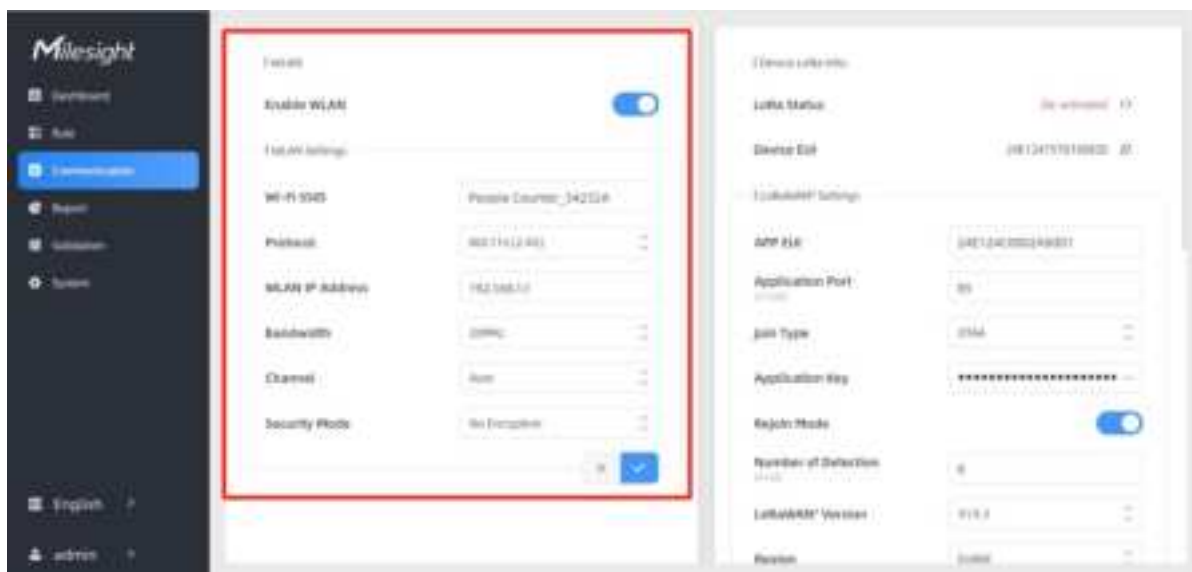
Milesight

Dashboard

Rule

Communication

Report

Validation

System

English

admin

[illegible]

Enable WLAN

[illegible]

Wi-Fi SSID

People Counter_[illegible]

Protocol

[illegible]

WLAN IP Address

192.168.1.1

Bandwidth

20MHz

Channel

Auto

Security Mode

No Encryption

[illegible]

LoRa Status

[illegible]

Device EUI

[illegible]

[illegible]

APP EUI

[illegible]

Application Port

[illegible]

85

Join Type

OTAA

Application Key

••••••••••••••••••••••

Rejoin Mode

Number of Detection

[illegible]

LoRaWAN® Version

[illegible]

Region

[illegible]